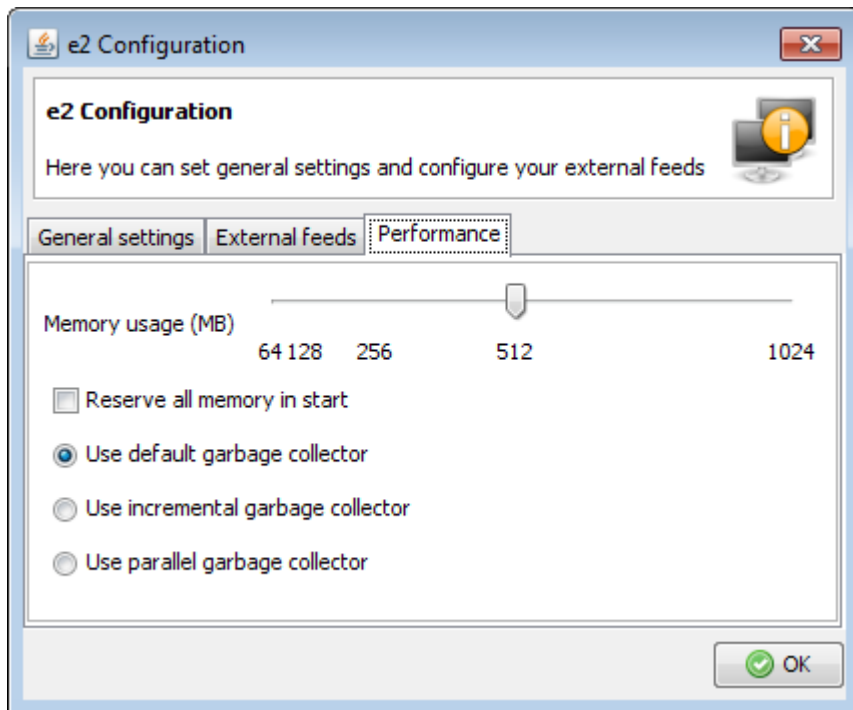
e2 Configuration

e2 Configuration

Here you can set general settings and configure your external feeds

General settings | External feeds | Performance

Memory usage (MB)

64 128 256 512 1024

Reserve all memory in start

Use default garbage collector

Use incremental garbage collector

Use parallel garbage collector

OK